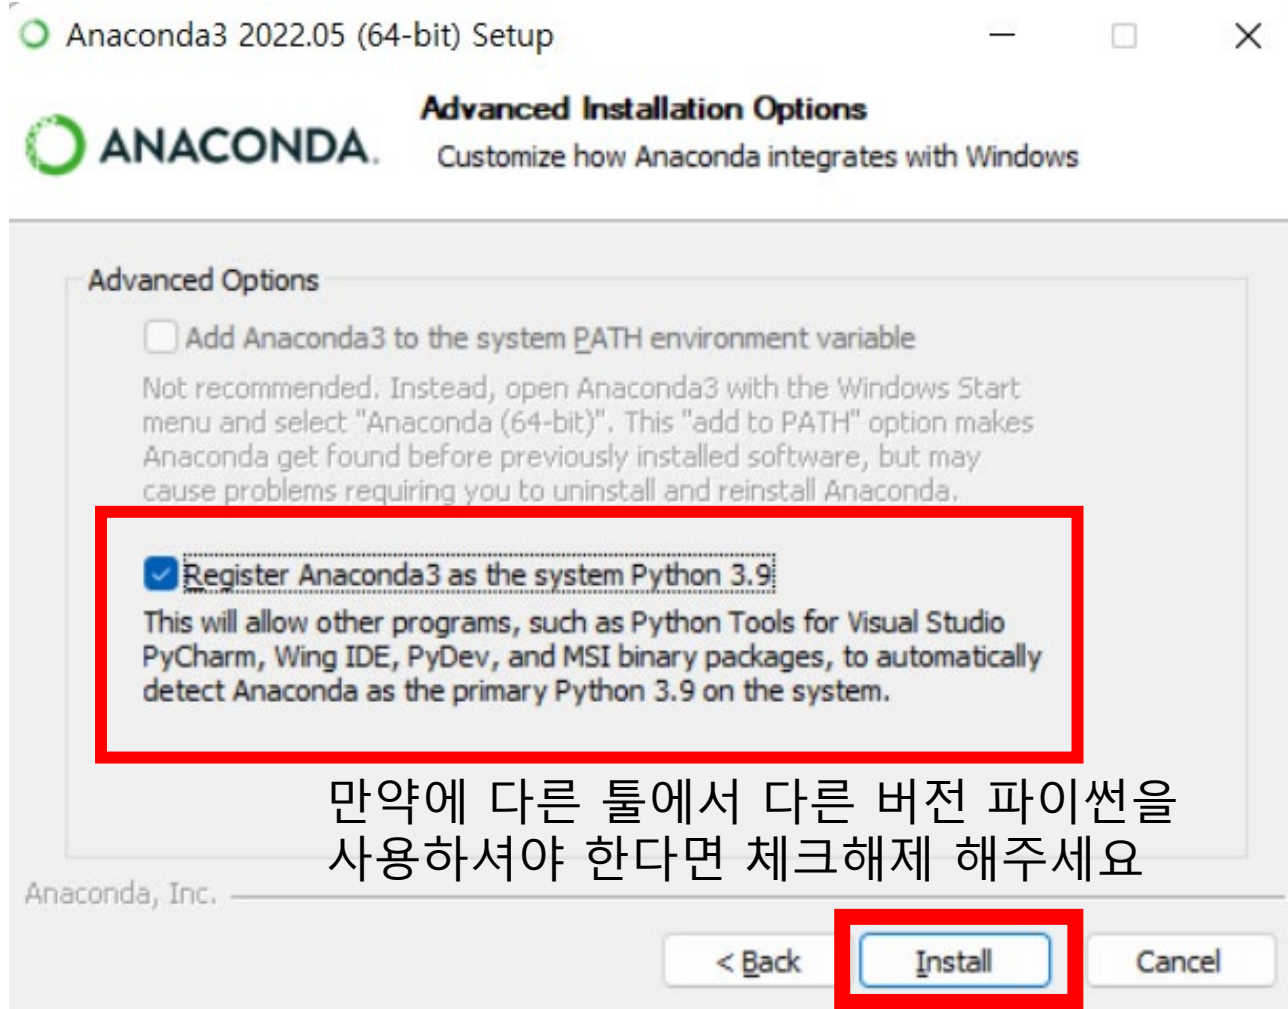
Anaconda3 2022.05 (64-bit) Setup

ANACONDA.

Advanced Installation Options

Customize how Anaconda integrates with Windows

Advanced Options

Add Anaconda3 to the system PATH environment variable

Not recommended. Instead, open Anaconda3 with the Windows Start menu and select "Anaconda (64-bit)". This "add to PATH" option makes Anaconda get found before previously installed software, but may cause problems requiring you to uninstall and reinstall Anaconda.

Register Anaconda3 as the system Python 3.9

This will allow other programs, such as Python Tools for Visual Studio PyCharm, Wing IDE, PyDev, and MSI binary packages, to automatically detect Anaconda as the primary Python 3.9 on the system.

만약에 다른 툴에서 다른 버전 파이썬을 사용하셔야 한다면 체크해제 해주세요

Anaconda, Inc.

< Back

Install

Cancel